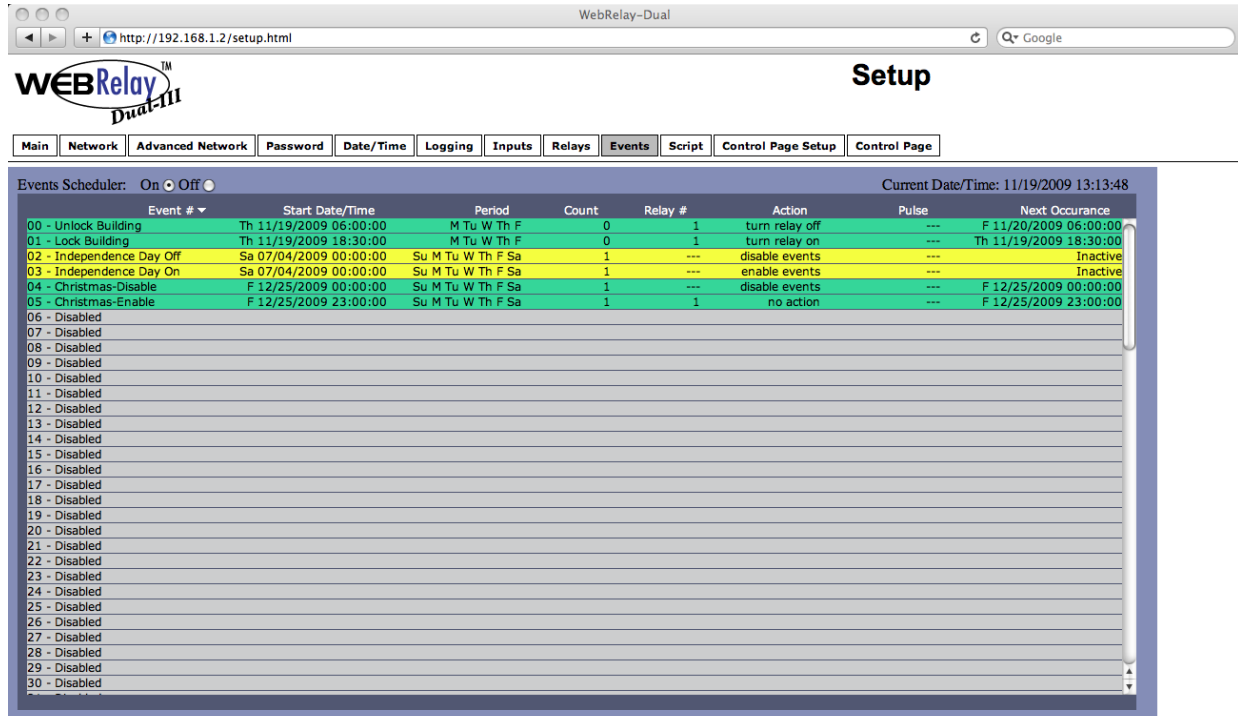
WebRelay-Dual

http://192.168.1.2/setup.html

Google

WEBRelay™ Dual-III

Setup

Main | Network | Advanced Network | Password | Date/Time | Logging | Inputs | Relays | Events | Script | Control Page Setup | Control Page

Events Scheduler: On Off

Current Date/Time: 11/19/2009 13:13:48

| Event # | Start Date/Time | Period | Count | Relay # | Action | Pulse | Next Occurance |
|---|---|---|---|---|---|---|---|
| 00 - Unlock Building | Th 11/19/2009 06:00:00 | M Tu W Th F | 0 | 1 | turn relay off | --- | F 11/20/2009 06:00:00 |
| 01 - Lock Building | Th 11/19/2009 18:30:00 | M Tu W Th F | 0 | 1 | turn relay on | --- | Th 11/19/2009 18:30:00 |
| 02 - Independence Day Off | Sa 07/04/2009 00:00:00 | Su M Tu W Th F Sa | 1 | --- | disable events | --- | Inactive |
| 03 - Independence Day On | Sa 07/04/2009 00:00:00 | Su M Tu W Th F Sa | 1 | --- | enable events | --- | Inactive |
| 04 - Christmas-Disable | F 12/25/2009 00:00:00 | Su M Tu W Th F Sa | 1 | --- | disable events | --- | F 12/25/2009 00:00:00 |
| 05 - Christmas-Enable | F 12/25/2009 23:00:00 | Su M Tu W Th F Sa | 1 | 1 | no action | --- | F 12/25/2009 23:00:00 |
| 06 - Disabled | | | | | | | |
| 07 - Disabled | | | | | | | |
| 08 - Disabled | | | | | | | |
| 09 - Disabled | | | | | | | |
| 10 - Disabled | | | | | | | |
| 11 - Disabled | | | | | | | |
| 12 - Disabled | | | | | | | |
| 13 - Disabled | | | | | | | |
| 14 - Disabled | | | | | | | |
| 15 - Disabled | | | | | | | |
| 16 - Disabled | | | | | | | |
| 17 - Disabled | | | | | | | |
| 18 - Disabled | | | | | | | |
| 19 - Disabled | | | | | | | |
| 20 - Disabled | | | | | | | |
| 21 - Disabled | | | | | | | |
| 22 - Disabled | | | | | | | |
| 23 - Disabled | | | | | | | |
| 24 - Disabled | | | | | | | |
| 25 - Disabled | | | | | | | |
| 26 - Disabled | | | | | | | |
| 27 - Disabled | | | | | | | |
| 28 - Disabled | | | | | | | |
| 29 - Disabled | | | | | | | |
| 30 - Disabled | | | | | | | |